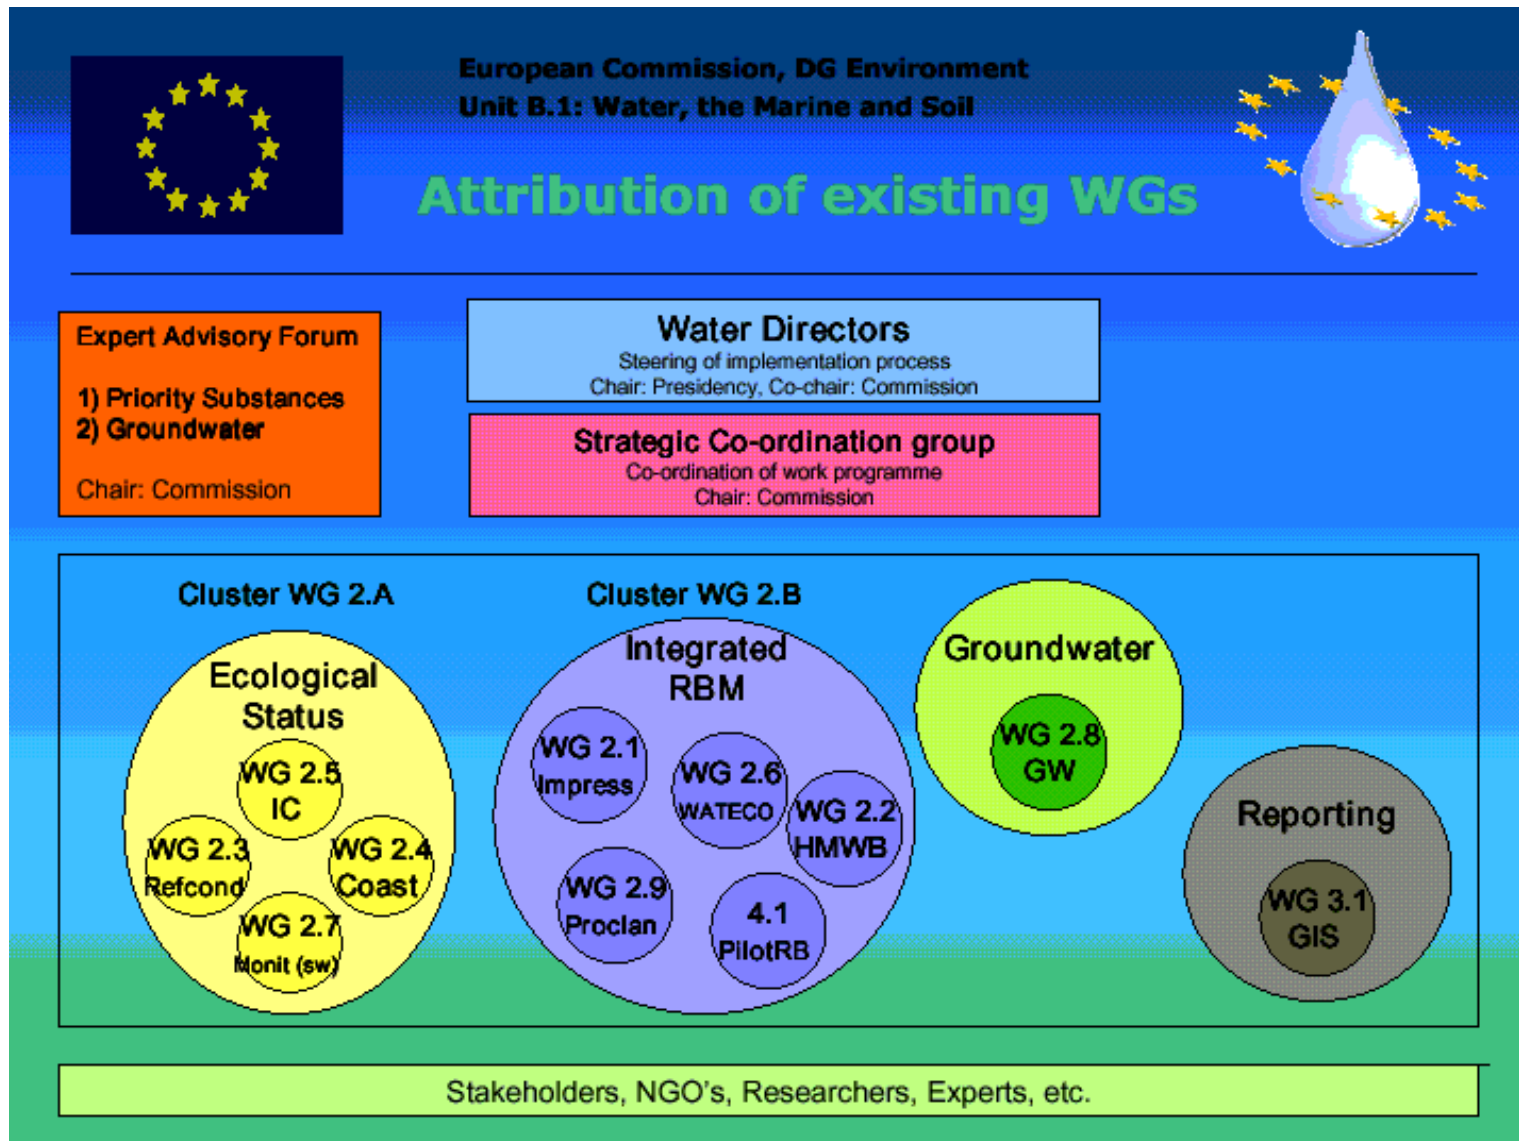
European Commission, DG Environment
Unit B.1: Water, the Marine and Soil

Attribution of existing WGs

Expert Advisory Forum

1) Priority Substances
2) Groundwater

Chair: Commission

Water Directors
Steering of implementation process
Chair: Presidency, Co-chair: Commission

Strategic Co-ordination group
Co-ordination of work programme
Chair: Commission

Cluster WG 2.A

Ecological Status

WG 2.5 IC

WG 2.3 Refcond

WG 2.4 Coast

WG 2.7 Monit (sw)

Cluster WG 2.B

Integrated RBM

WG 2.1 Impress

WG 2.6 WATECO

WG 2.2 HMWB

WG 2.9 Proclan

4.1 PilotRB

Groundwater

WG 2.8 GW

Reporting

WG 3.1 GIS

Stakeholders, NGO's, Researchers, Experts, etc.